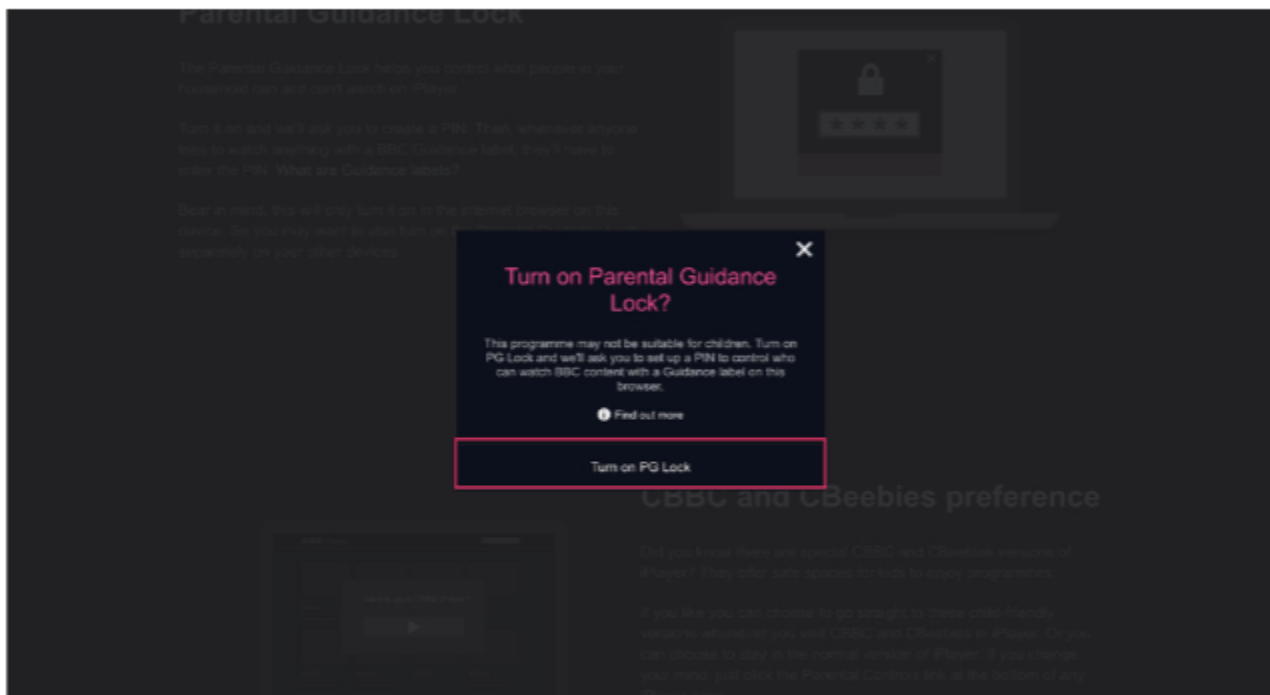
Parental Guidance Lock

The Parental Guidance Lock helps you control what people in your household can and can't watch on iPlayer.

Turn it on and we'll ask you to create a PIN. Then, whenever anyone tries to watch anything with a BBC Guidance label, they'll have to enter the PIN. What are Guidance labels?

Bear in mind, this will only turn it on in the internet browser on this device. So you may want to also turn on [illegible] separately on your other devices.

Turn on Parental Guidance Lock?

This programme may not be suitable for children. Turn on PG Lock and we'll ask you to set up a PIN to control who can watch BBC content with a Guidance label on this browser.

Find out more

Turn on PG Lock

CBBC and CBeebies preference

Did you know there are special CBBC and CBeebies versions of iPlayer? They offer safe spaces for kids to enjoy programmes.

If you like you can choose to go straight to these child-friendly versions whenever you visit CBBC and CBeebies in iPlayer. Or you can choose to stay in the normal version of iPlayer. If you change your mind, just click the Parental controls link at the bottom of any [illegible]